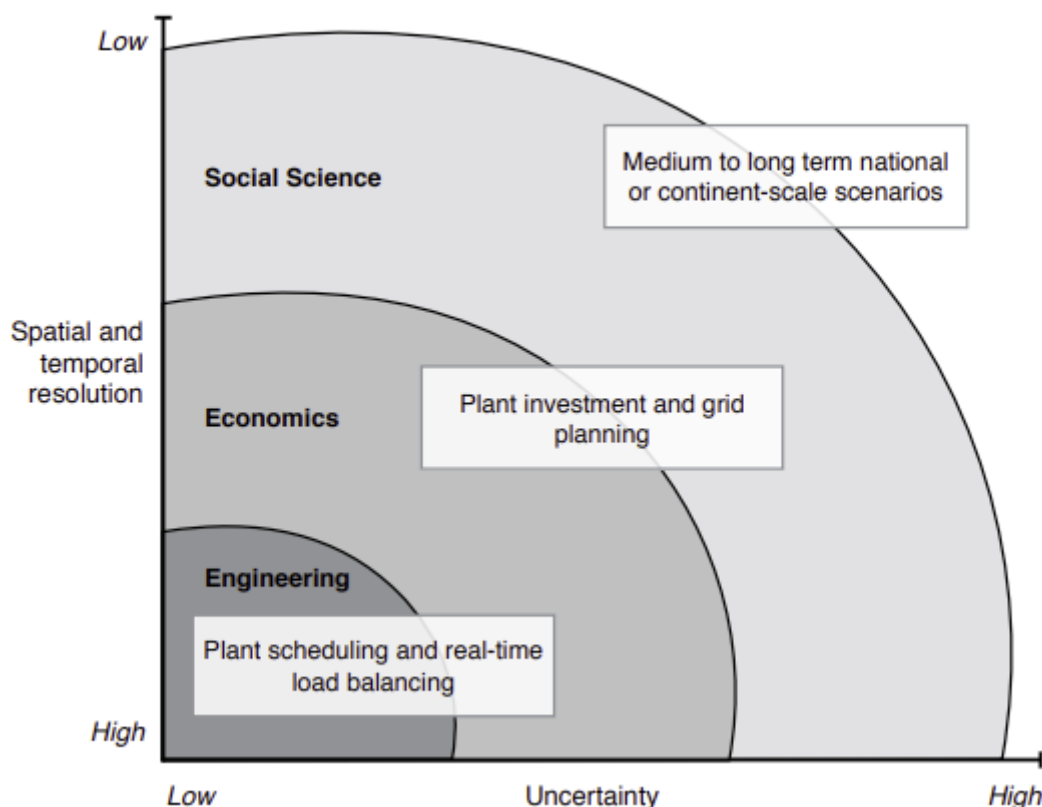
Low

Social Science

Medium to long term national or continent-scale scenarios

Spatial and temporal resolution

Economics

Plant investment and grid planning

Engineering

Plant scheduling and real-time load balancing

High

Low

Uncertainty

High